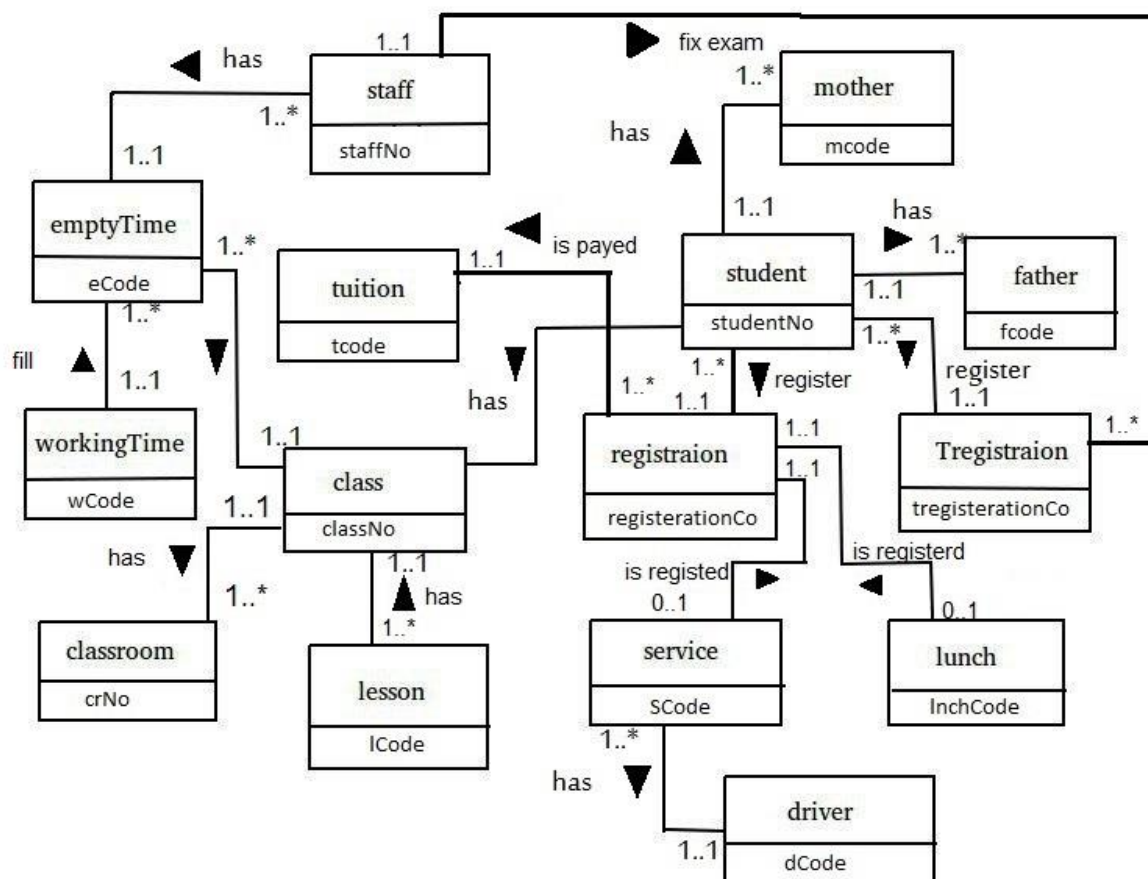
has
1..1
staff
1..*
staffNo
fix exam
1..*
mother
mcode
has
1..1
emptyTime
eCode
1..*
is payed
1..1
tuition
tcode
1..1
student
studentNo
has
1..*
father
1..1
fcode
1..*
fill
1..1
workingTime
wCode
has
1..*
1..*
1..1
register
1..*
register
1..1
1..1
class
classNo
registraion
registerationCo
1..1
1..1
Tregistraion
tregisterationCo
1..*
1..1
has
1..*
classroom
crNo
1..1
has
1..*
lesson
lCode
is registed
0..1
service
SCode
is registerd
0..1
lunch
lnchCode
1..*
has
driver
1..1
dCode